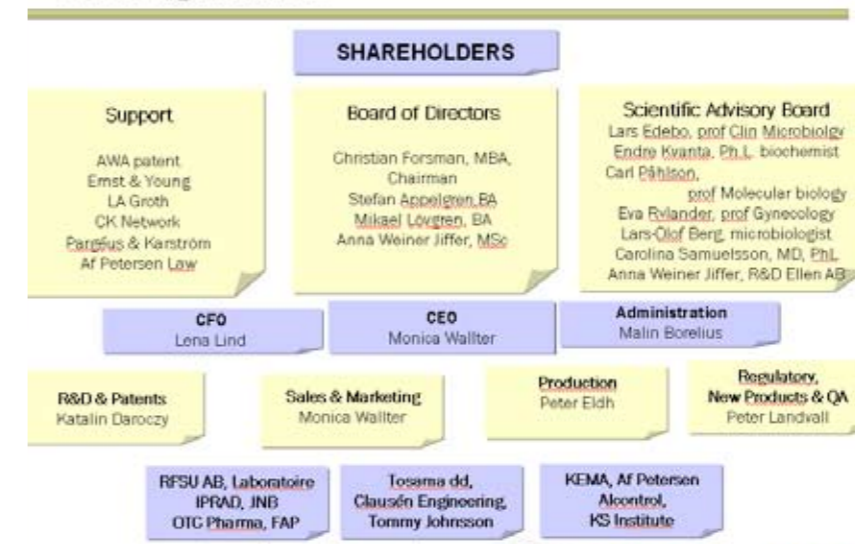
SHAREHOLDERS

Support

AWA patent
Ernst & Young
LA Groth
CK Network
Pargelus & Karström
Af Petersen Law

Board of Directors

Christian Forsman, MBA, Chairman
Stefan Appelgren BA
Mikael Lövgren, BA
Anna Weiner Jiffer, MSc

Scientific Advisory Board
Lars Edebo, prof Clin Microbiolgy
Endre Kvanta, Ph.L. biochemist
Carl Påhlson, prof Molecular biology
Eva Rylander, prof Gynecology
Lars-Olof Berg, microbiologist
Carolina Samuelsson, MD, PhL
Anna Weiner Jiffer, R&D Ellen AB

CFO
Lena Lind

CEO
Monica Wallter

Administration
Malin Borelius

R&D & Patents
Katalin Daroczy

Sales & Marketing
Monica Wallter

Production
Peter Eldh

Regulatory, New Products & QA
Peter Landvall

RFSU AB, Laboratoire IPRAD, JNB OTC Pharma, FAP

Tosama dd, Clausén Engineering, Tommy Johnsson

KEMA, Af Petersen Alcontrol, KS Institute